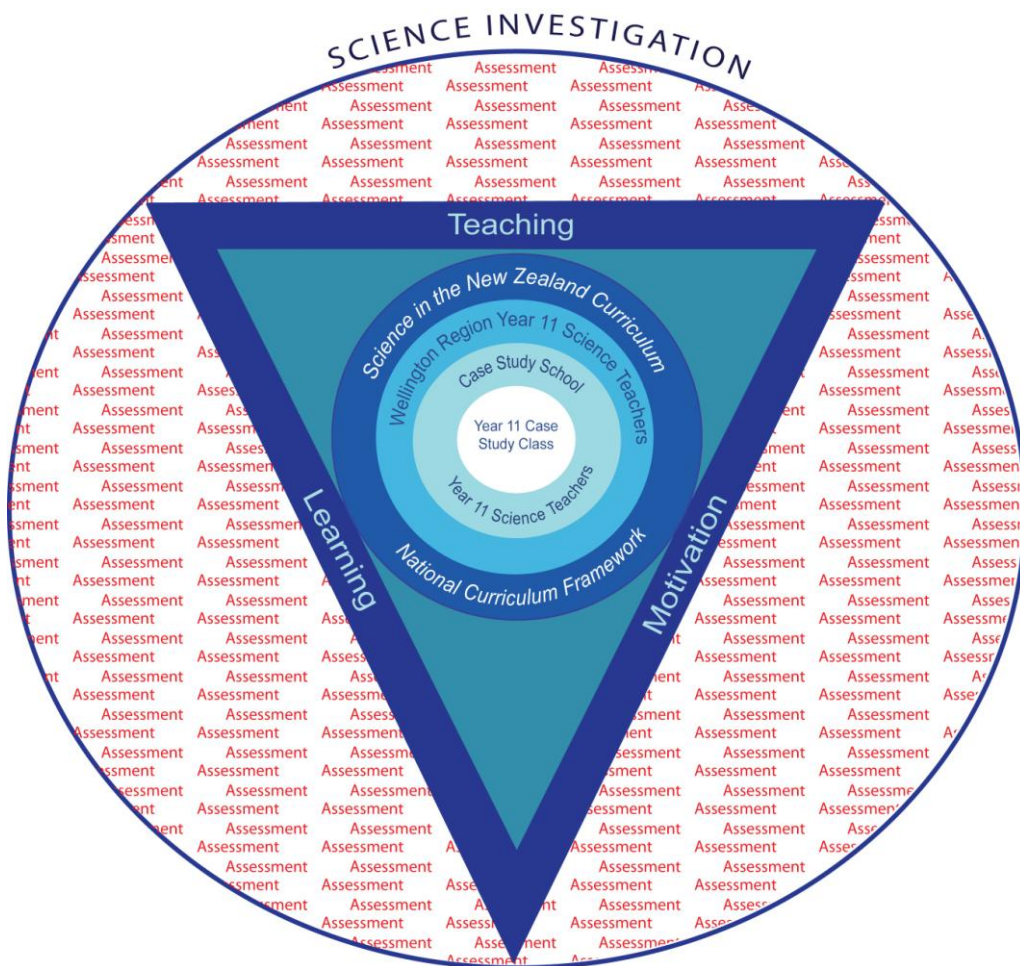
SCIENCE INVESTIGATION

Teaching

Science in the New Zealand Curriculum

Wellington Region Year 11 Science Teachers

Case Study School

Year 11 Case Study Class

Year 11 Science Teachers

National Curriculum Framework

Learning

Motivation

Assessment Assessment Assessment Assessment Assessment Assessment Assessment Assessment Assessment Assessment Assessment Assessment Assessment Assessment Assessment Assessment Assessment Assessment Assessment Assessment Assessment Assessment Assessment Assessment Assessment Assessment Assessment Assessment Assessment Assessment Assessment Assessment Assessment Assessment Assessment Assessment Assessment Assessment Assessment Assessment